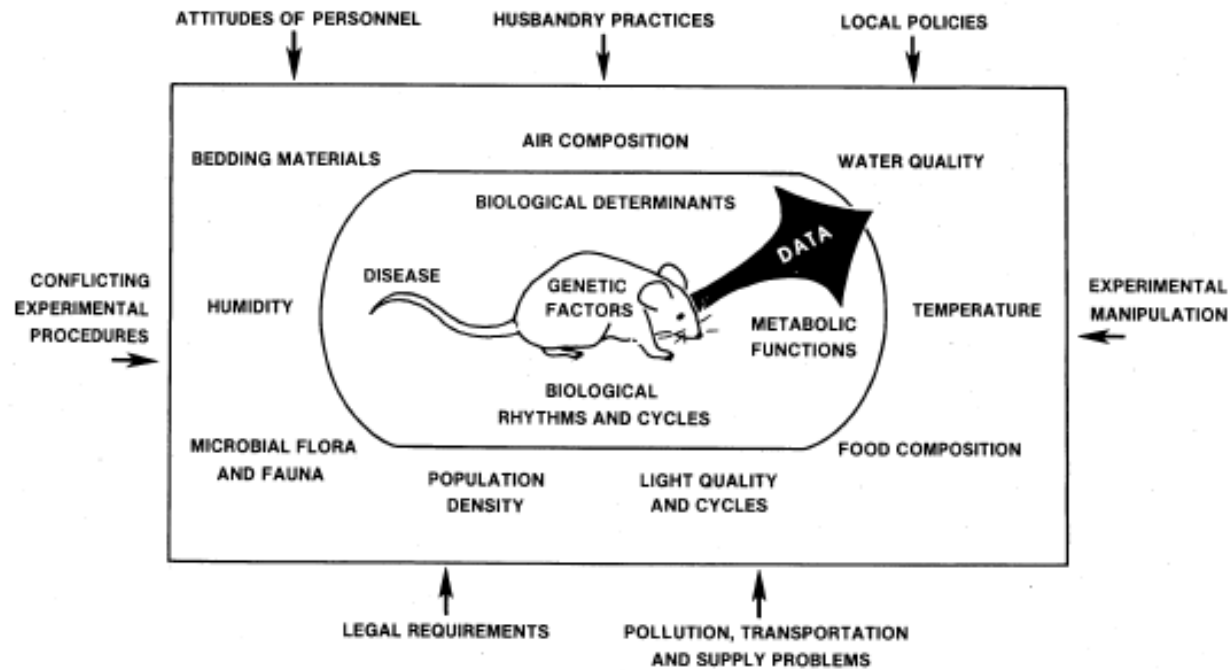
ATTITUDES OF PERSONNEL

HUSBANDRY PRACTICES

LOCAL POLICIES

AIR COMPOSITION

BEDDING MATERIALS

WATER QUALITY

BIOLOGICAL DETERMINANTS

DATA

CONFLICTING EXPERIMENTAL PROCEDURES

DISEASE

GENETIC FACTORS

HUMIDITY

METABOLIC FUNCTIONS

TEMPERATURE

EXPERIMENTAL MANIPULATION

BIOLOGICAL RHYTHMS AND CYCLES

MICROBIAL FLORA AND FAUNA

FOOD COMPOSITION

POPULATION DENSITY

LIGHT QUALITY AND CYCLES

LEGAL REQUIREMENTS

POLLUTION, TRANSPORTATION AND SUPPLY PROBLEMS